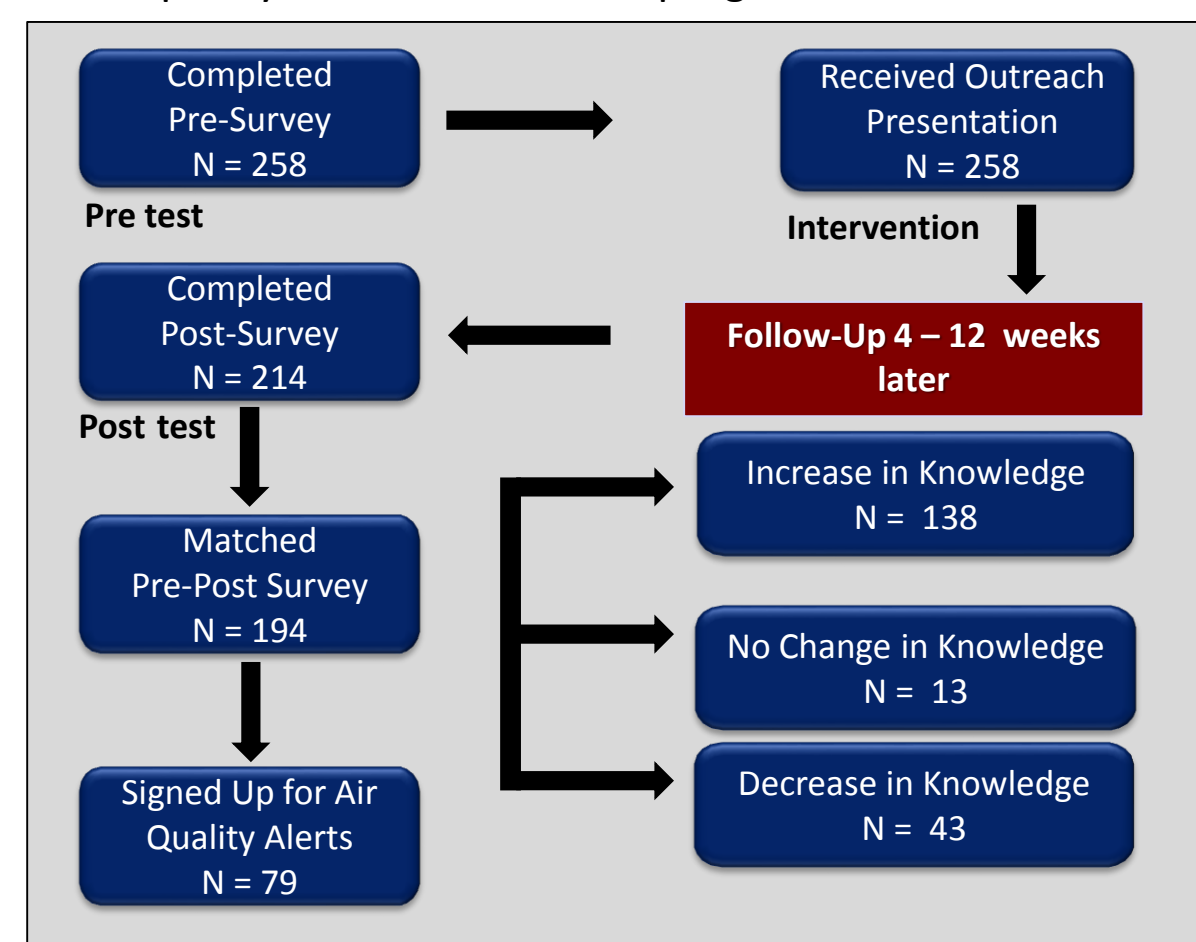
Completed Pre-Survey N = 258

Received Outreach Presentation N = 258

Pre test

Intervention

Completed Post-Survey N = 214

Follow-Up 4 – 12 weeks later

Post test

Increase in Knowledge N = 138

Matched Pre-Post Survey N = 194

No Change in Knowledge N = 13

Signed Up for Air Quality Alerts N = 79

Decrease in Knowledge N = 43